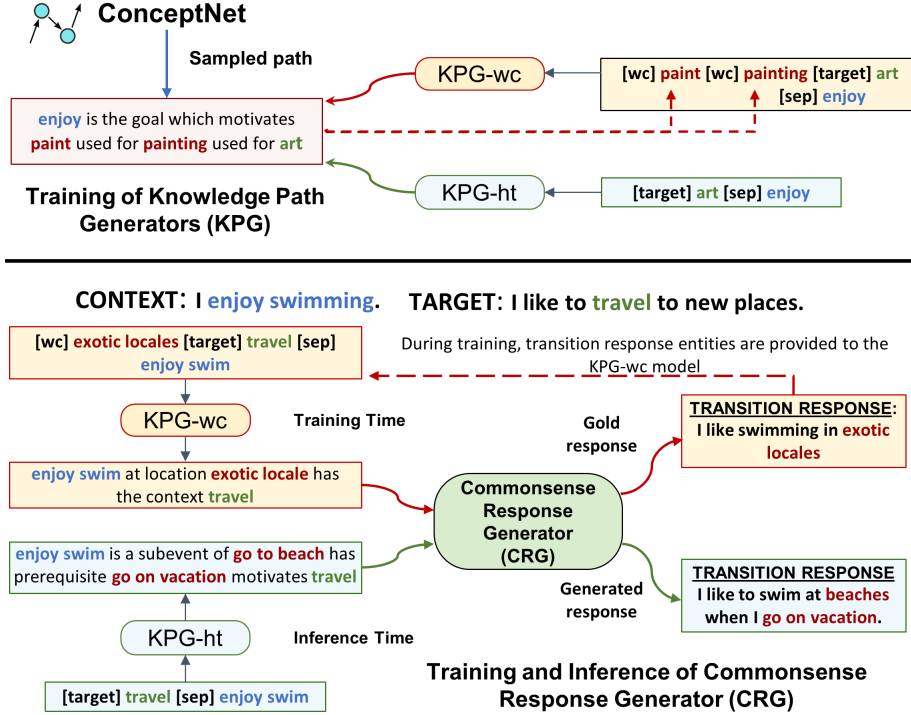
ConceptNet

Sampled path

enjoy is the goal which motivates paint used for painting used for art

KPG-wc

[wc] paint [wc] painting [target] art [sep] enjoy

KPG-ht

[target] art [sep] enjoy

Training of Knowledge Path Generators (KPG)

CONTEXT: I enjoy swimming. TARGET: I like to travel to new places.

[wc] exotic locales [target] travel [sep] enjoy swim

During training, transition response entities are provided to the KPG-wc model

KPG-wc

Training Time

Gold response

TRANSITION RESPONSE: I like swimming in exotic locales

enjoy swim at location exotic locale has the context travel

Commonsense Response Generator (CRG)

enjoy swim is a subevent of go to beach has prerequisite go on vacation motivates travel

Generated response

TRANSITION RESPONSE I like to swim at beaches when I go on vacation.

KPG-ht

Inference Time

[target] travel [sep] enjoy swim

Training and Inference of Commonsense Response Generator (CRG)